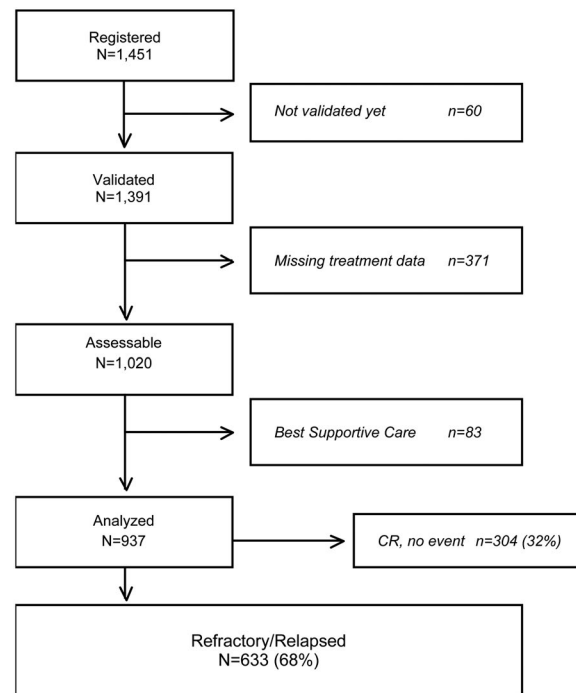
Registered
N=1,451

Not validated yet n=60

Validated
N=1,391

Missing treatment data n=371

Assessable
N=1,020

Best Supportive Care n=83

Analyzed
N=937

CR, no event n=304 (32%)

Refractory/Relapsed
N=633 (68%)